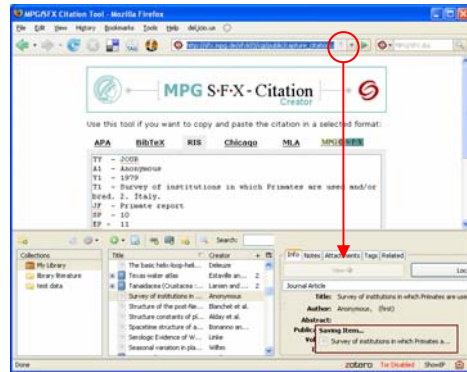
MPG/SFX Citation Tool - Mozilla Firefox

File Edit View History Bookmarks Tools Help del.icio.us

http://sfx.mpg.de/sfx/cgi/public/capture_citation

MPG S·F·X - Citation Creator

Use this tool if you want to copy and paste the citation in a selected format:

APA BibTeX RIS Chicago MLA MPG S·F·X

TY - JOUR
A1 - Anonymous
Y1 - 1979
T1 - Survey of institutions in which Primates are used and/or bred. 2. Italy.
JF - Primate report
SP - 10
EP - 11

Search:

Collections
My Library
library literature
test data

| Title | Creator |
|---|---|
| The basic helix-loop-heli... | Deleuze |
| Texas water atlas | Estaville an... |
| Tanaidacea (Crustacea :... | Larsen and ... |
| Survey of institutions in ... | Anonymous |
| Structure of the post-Ne... | Blanchet et al. |
| Structure constants of pl... | Akbay et al. |
| Spacetime structure of a... | Bonanno an... |
| Serologic Evidence of W... | Linke |
| Seasonal variation in pla... | Wilhes |

Info Notes Attachments Tags Related

View

Journal Article

Title: Survey of institutions in which Primates are use

Author: Anonymous, (first)

Abstract:

Publi

Vol

Saving Item...

Survey of institutions in which Primates a...

Done

zotero

Tor Disabled

ShowIP